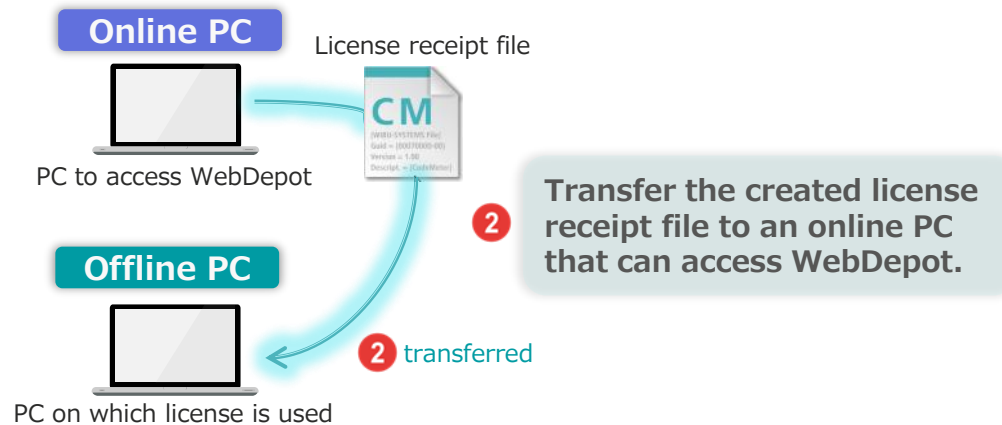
Online PC

License receipt file

CM
[WIBU-SYSTEMS File]
Guid = {00070000-00}
Version = 1.00
Descript. = {CodeMeter}

PC to access WebDepot

2

Transfer the created license receipt file to an online PC that can access WebDepot.

Offline PC

2 transferred

PC on which license is used